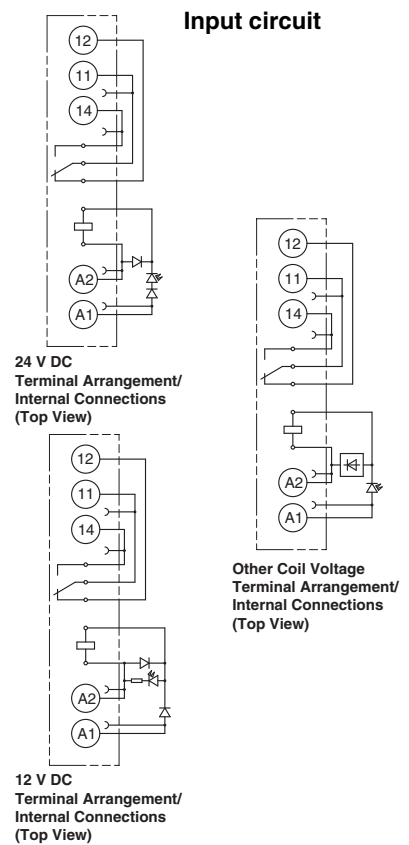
Input circuit

12

11

14

A2

A1

24 V DC
Terminal Arrangement/
Internal Connections
(Top View)

12

11

14

A2

A1

12 V DC
Terminal Arrangement/
Internal Connections
(Top View)

12

11

14

A2

A1

Other Coil Voltage
Terminal Arrangement/
Internal Connections
(Top View)